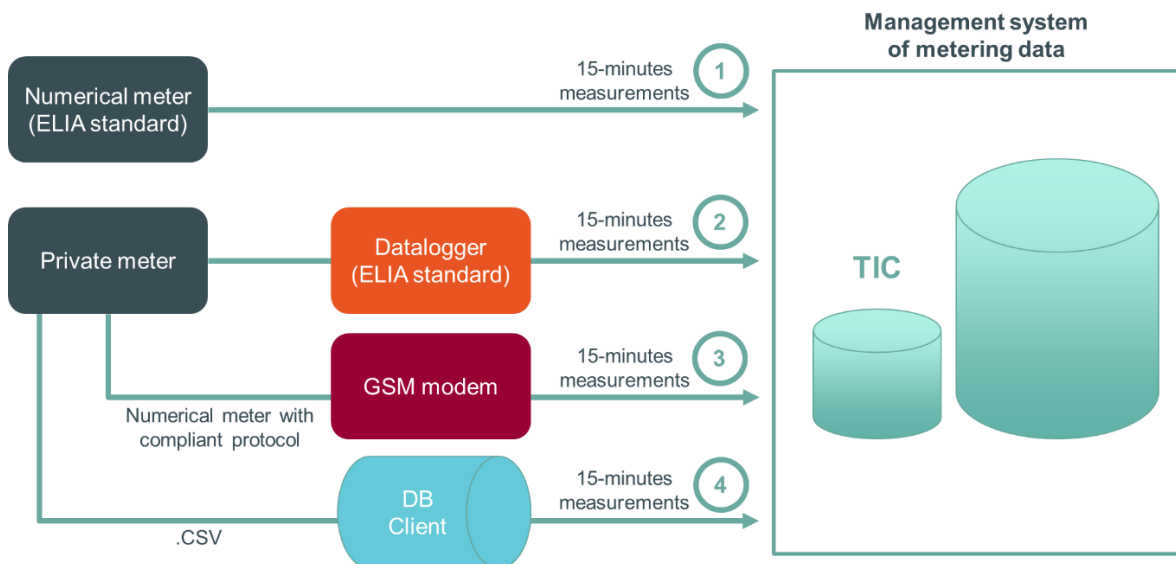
Management system of metering data

Numerical meter (ELIA standard)

15-minutes measurements

1

Private meter

Datalogger (ELIA standard)

15-minutes measurements

2

TIC

GSM modem

15-minutes measurements

3

Numerical meter with compliant protocol

DB Client

15-minutes measurements

4

.CSV